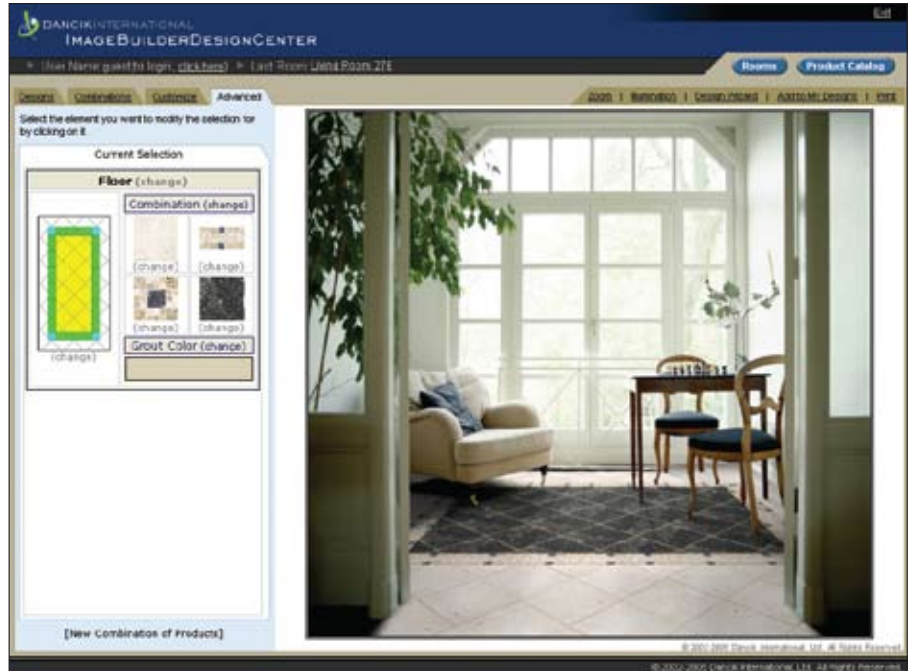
DANCIKINTERNATIONAL
IMAGEBUILDERDESIGNCENTER

Exit

User Name guest(to login, click here) Last Room Living Room 2?E

Rooms Product Catalog

Designs Combinations Customize Advanced

Zoom | Illustration | Design Wizard | Add to My Designs | Print

Select the element you want to modify the selection for by clicking on it.

Current Selection

Floor (change)

Combination (change)

(change) (change)

(change) (change)

(change)

Grout Color (change)

[New Combination of Products]

© 2001-2005 Dancik International, Ltd. All Rights Reserved.

© 2002-2005 Dancik International, Ltd. All Rights Reserved.